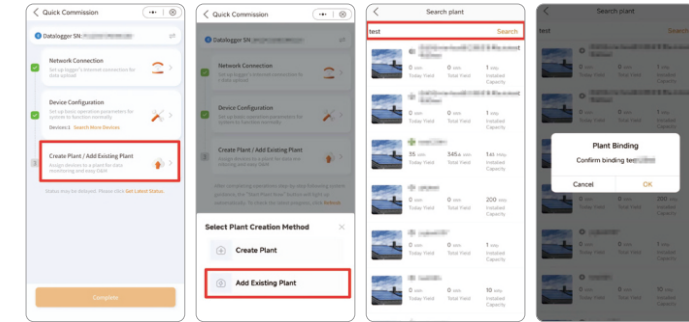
Quick Commission

Datalogger SN: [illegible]

Network Connection
Set up logger's internet connection for data upload

Device Configuration
Set up basic operation parameters for system to function normally
Devices:1 Search More Devices

Create Plant / Add Existing Plant
Assign devices to a plant for data monitoring and easy O&M

Status may be delayed. Please click Get Latest Status

Complete

Quick Commission

Datalogger SN: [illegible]

Network Connection
Set up logger's internet connection for data upload

Device Configuration
Set up basic operation parameters for system to function normally

Create Plant / Add Existing Plant
Assign devices to a plant for data monitoring and easy O&M

Select Plant Creation Method

Create Plant

Add Existing Plant

Search plant

test

Search

0 kWh Today Yield | 0 kWh Total Yield | 1 kWp Installed Capacity

0 kWh Today Yield | 0 kWh Total Yield | 1 kWp Installed Capacity

35 kWh Today Yield | 345.6 kWh Total Yield | 14 kWp Installed Capacity

0 kWh Today Yield | 0 kWh Total Yield | 200 kWp Installed Capacity

0 kWh Today Yield | 0 kWh Total Yield | 1 kWp Installed Capacity

0 kWh Today Yield | 0 kWh Total Yield | 10 kWp Installed Capacity

Search plant

test

Plant Binding

Confirm binding test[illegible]

Cancel

OK